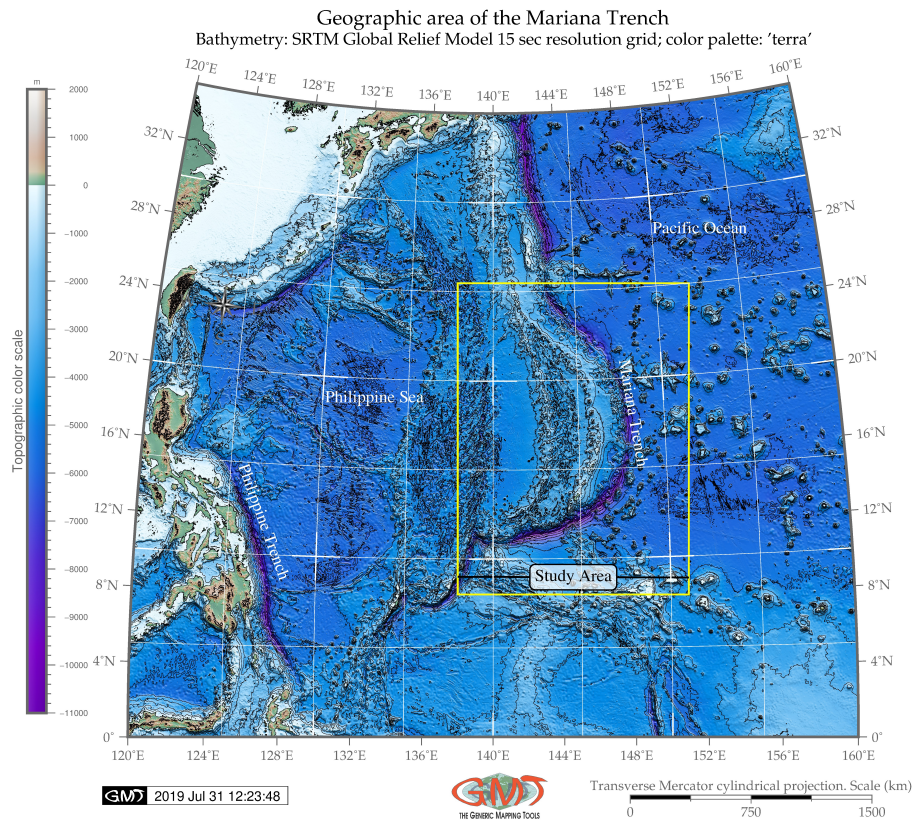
Geographic area of the Mariana Trench
Bathymetry: SRTM Global Relief Model 15 sec resolution grid; color palette: 'terra'

m
2000
1000
0
-1000
-2000
-3000
-4000
-5000
-6000
-7000
-8000
-9000
-10000
-11000
Topographic color scale

120°E 124°E 128°E 132°E 136°E 140°E 144°E 148°E 152°E 156°E 160°E

32°N 28°N 24°N 20°N 16°N 12°N 8°N 4°N 0°

Pacific Ocean
Philippine Sea
Mariana Trench
Philippine Trench
Study Area

120°E 124°E 128°E 132°E 136°E 140°E 144°E 148°E 152°E 156°E 160°E

GMT 2019 Jul 31 12:23:48

GMT
THE GENERIC MAPPING TOOLS

Transverse Mercator cylindrical projection. Scale (km)
0 750 1500